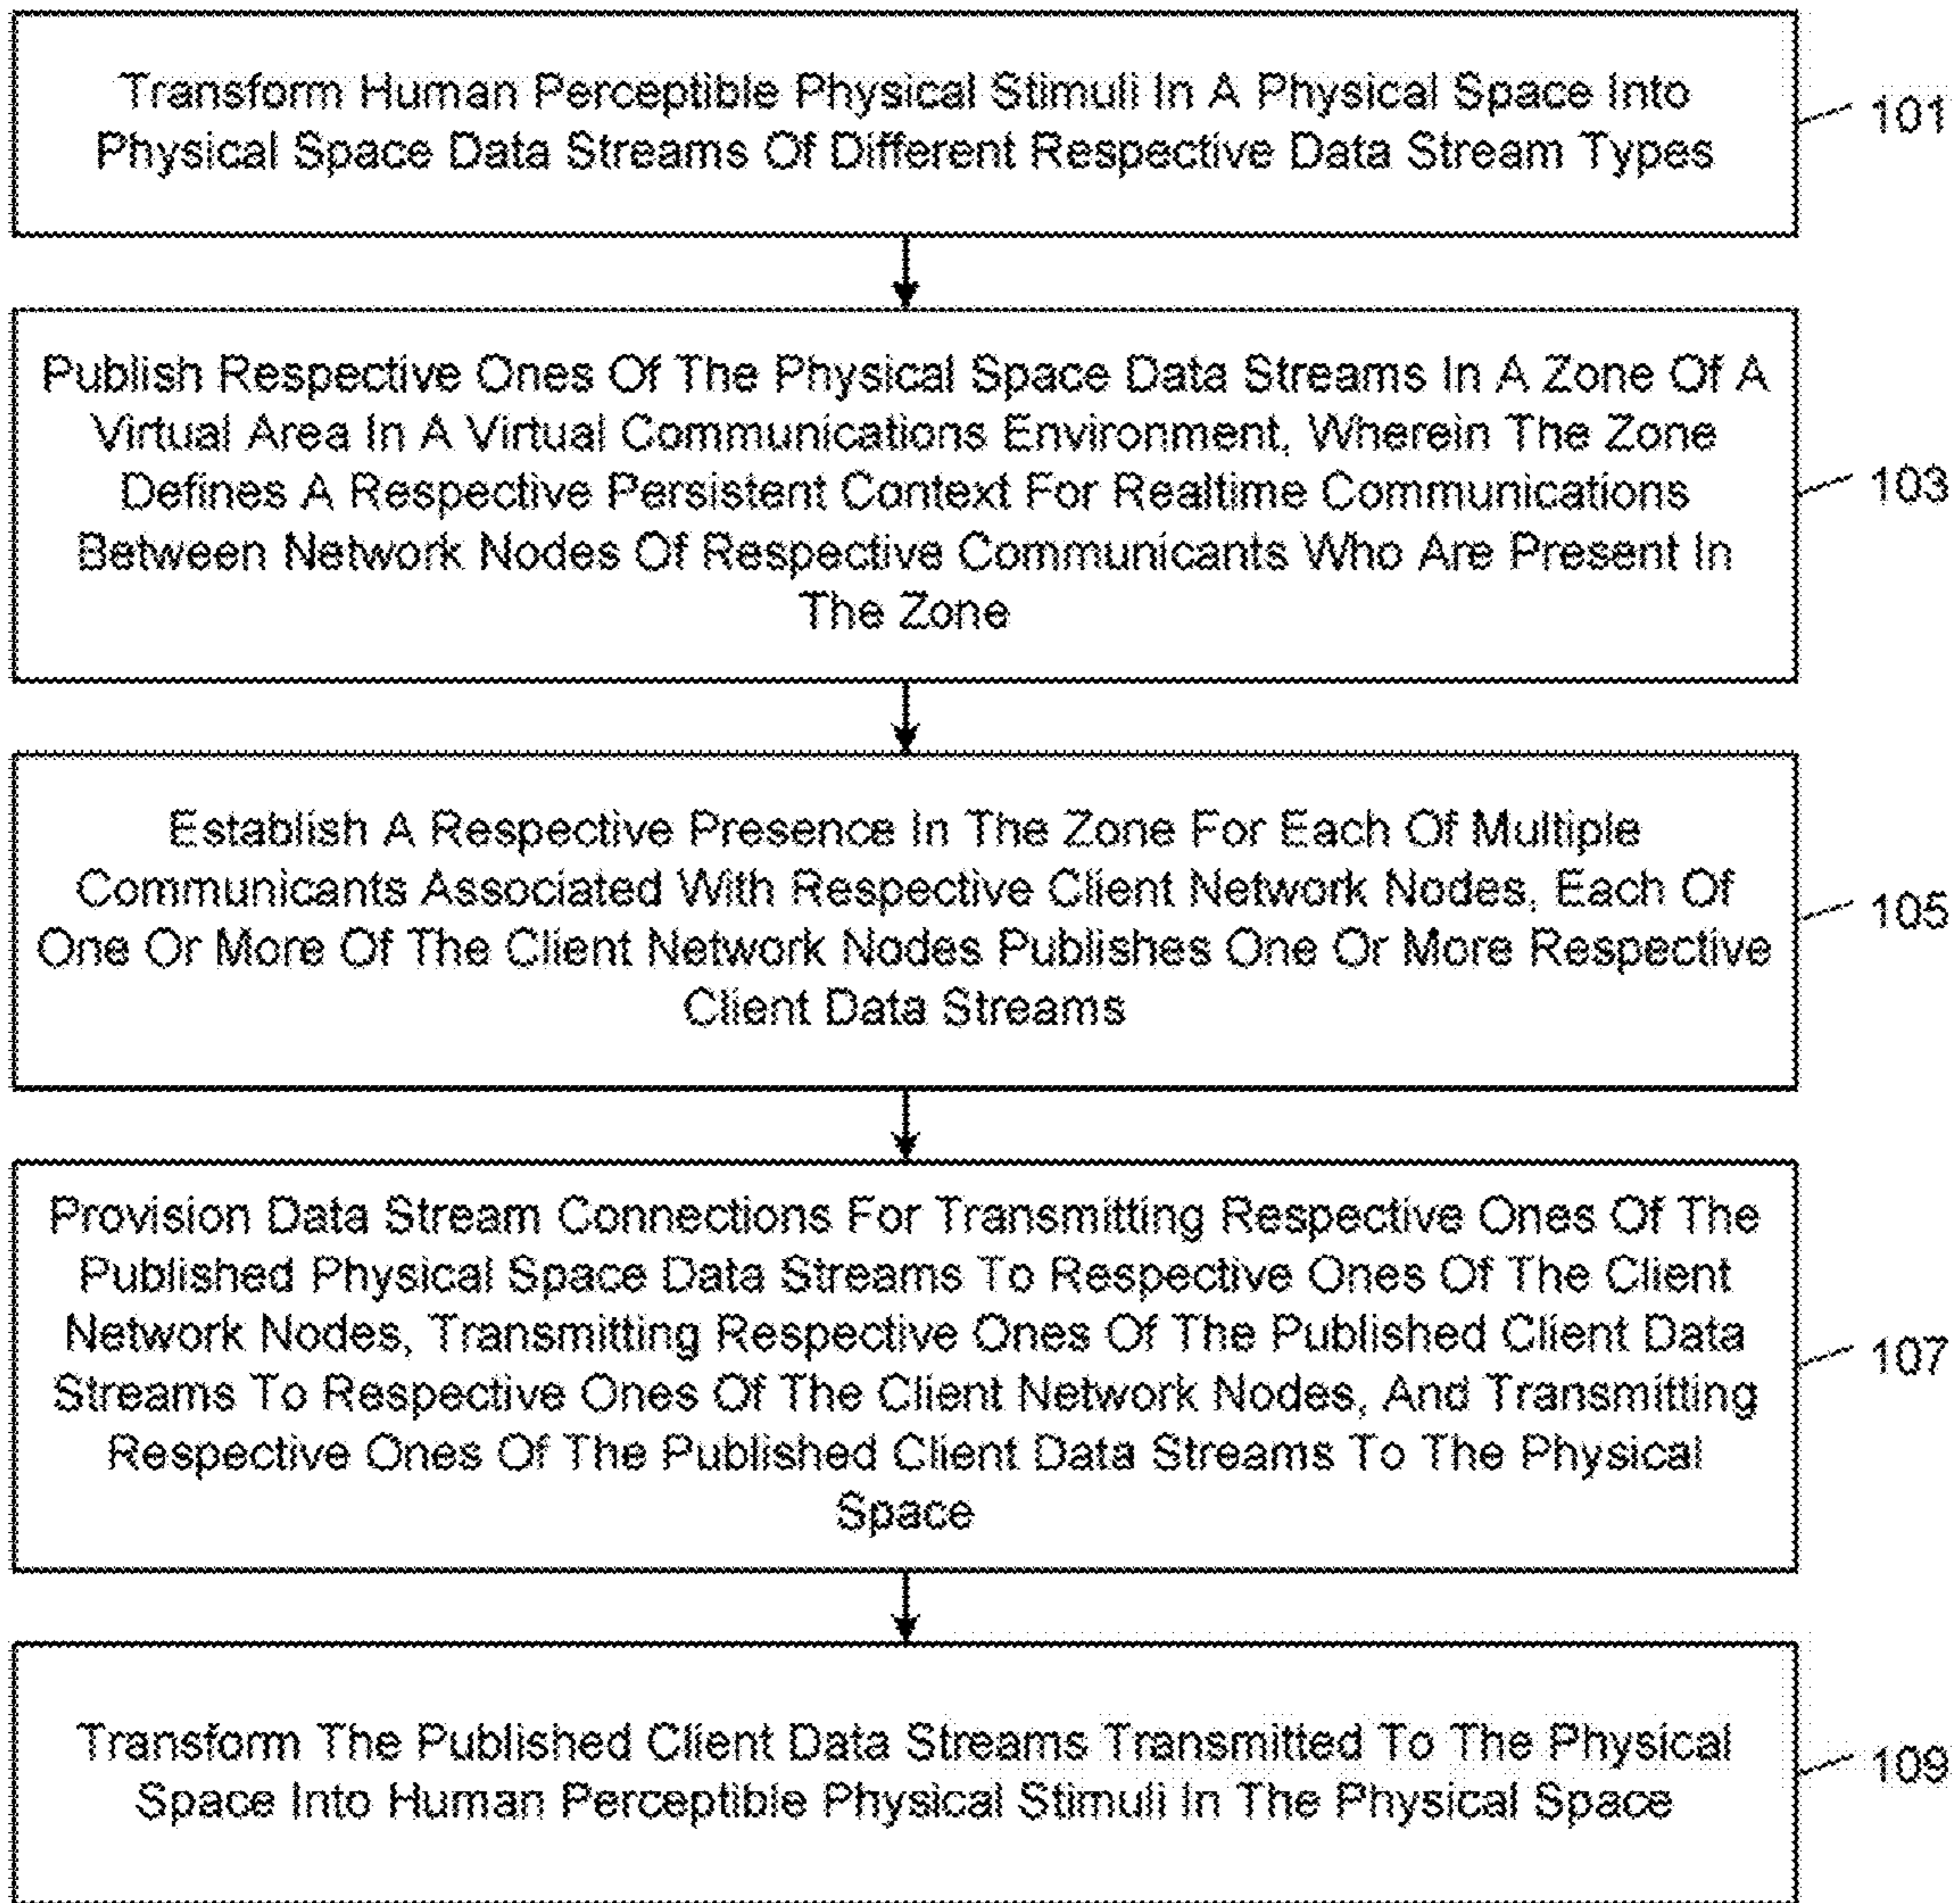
Transform Human Perceptible Physical Stimuli In A Physical Space Into Physical Space Data Streams Of Different Respective Data Stream Types

101

Publish Respective Ones Of The Physical Space Data Streams In A Zone Of A Virtual Area In A Virtual Communications Environment, Wherein The Zone Defines A Respective Persistent Context For Realtime Communications Between Network Nodes Of Respective Communicants Who Are Present In The Zone

103

Establish A Respective Presence In The Zone For Each Of Multiple Communicants Associated With Respective Client Network Nodes, Each Of One Or More Of The Client Network Nodes Publishes One Or More Respective Client Data Streams

105

Provision Data Stream Connections For Transmitting Respective Ones Of The Published Physical Space Data Streams To Respective Ones Of The Client Network Nodes, Transmitting Respective Ones Of The Published Client Data Streams To Respective Ones Of The Client Network Nodes, And Transmitting Respective Ones Of The Published Client Data Streams To The Physical Space

107

Transform The Published Client Data Streams Transmitted To The Physical Space Into Human Perceptible Physical Stimuli In The Physical Space

109